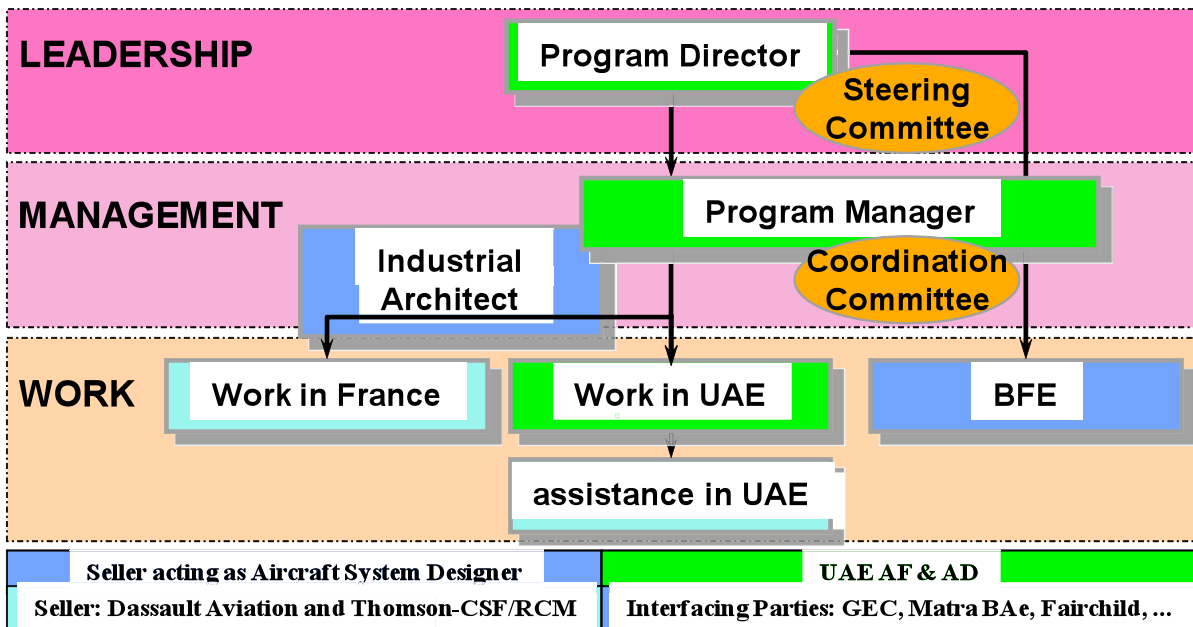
LEADERSHIP

Program Director

Steering Committee

MANAGEMENT

Program Manager

Industrial Architect

Coordination Committee

WORK

Work in France

Work in UAE

BFE

assistance in UAE

Seller acting as Aircraft System Designer

UAE AF & AD

Seller: Dassault Aviation and Thomson-CSF/RCM

Interfacing Parties: GEC, Matra BAe, Fairchild, ...